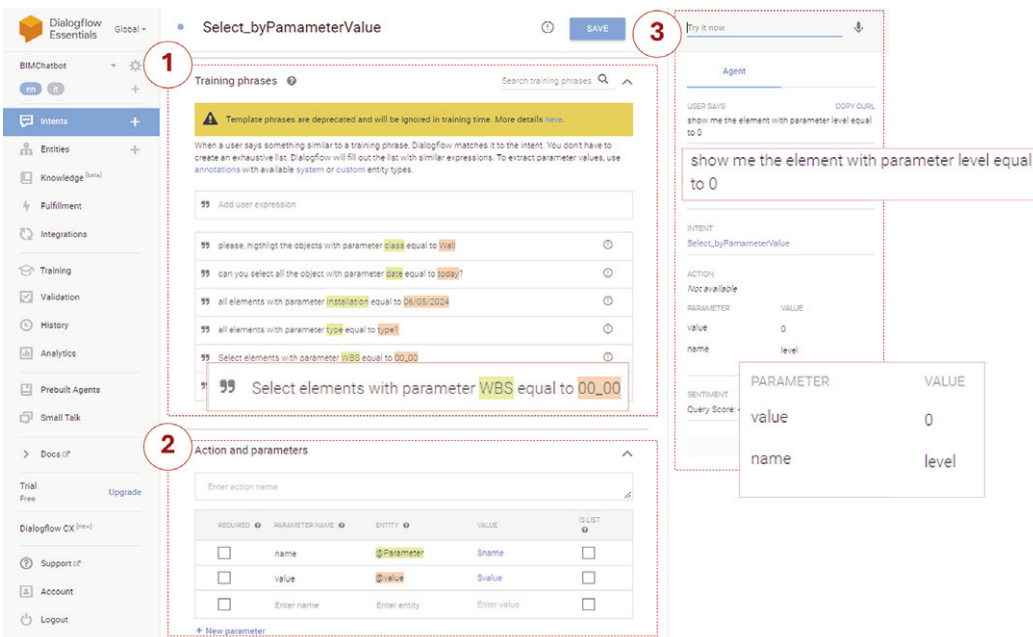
Dialogflow Essentials Global

BIMChatbot

en it

Intents

Entities

Knowledge [beta]

Fulfillment

Integrations

Training

Validation

History

Analytics

Prebuilt Agents

Small Talk

Docs

Trial Free Upgrade

Dialogflow CX [new]

Support

Account

Logout

Select_byPamameterValue

SAVE

1

Training phrases

Search training phrases

Template phrases are deprecated and will be ignored in training time. More details here.

When a user says something similar to a training phrase, Dialogflow matches it to the intent. You don't have to create an exhaustive list. Dialogflow will fill out the list with similar expressions. To extract parameter values, use annotations with available system or custom entity types.

Add user expression

please, higthligt the objects with parameter class equal to Wall

can you select all the object with parameter date equal to today?

all elements with parameter installation equal to 06/05/2024

all elements with parameter type equal to type1

Select elements with parameter WBS equal to 00_00

Select elements with parameter WBS equal to 00_00

2

Action and parameters

Enter action name

| REQUIRED | PARAMETER NAME | ENTITY | VALUE | IS LIST |
|---|---|---|---|---|
| | name | @Parameter | $name | |
| | value | @value | $value | |
| | Enter name | Enter entity | Enter value | |

+ New parameter

3

Try it now

Agent

USER SAYS COPY CURL

show me the element with parameter level equal to 0

show me the element with parameter level equal to 0

INTENT

Select_byPamameterValue

ACTION

Not available

| PARAMETER | VALUE |
|---|---|
| value | 0 |
| name | level |

SENTIMENT

Query Score:

| PARAMETER | VALUE |
|---|---|
| value | 0 |
| name | level |